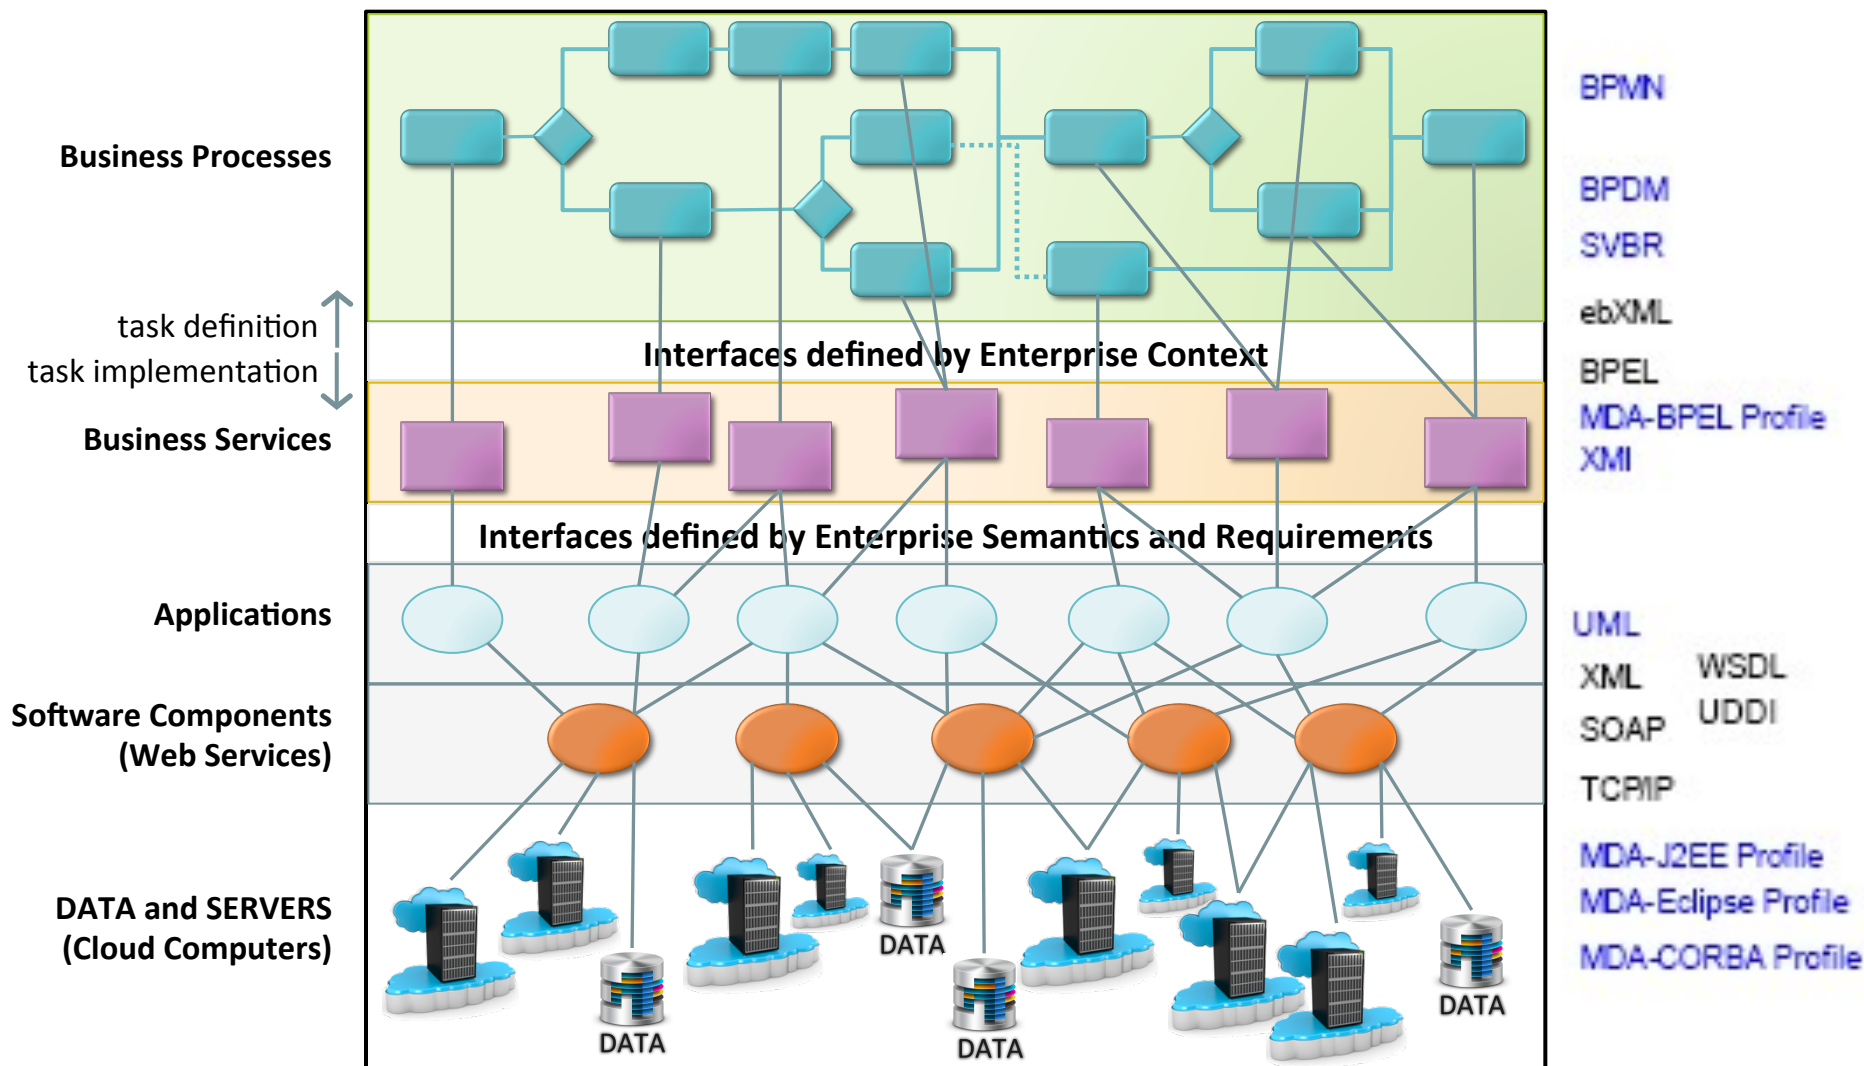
Business Processes

task definition

task implementation

Business Services

Applications

Software Components (Web Services)

DATA and SERVERS (Cloud Computers)

Interfaces defined by Enterprise Context

Interfaces defined by Enterprise Semantics and Requirements

DATA

DATA

DATA

DATA

BPMN

BPDM

SVBR

ebXML

BPEL

MDA-BPEL Profile

XMI

UML

XML

WSDL

SOAP

UDDI

TCPIP

MDA-J2EE Profile

MDA-Eclipse Profile

MDA-CORBA Profile